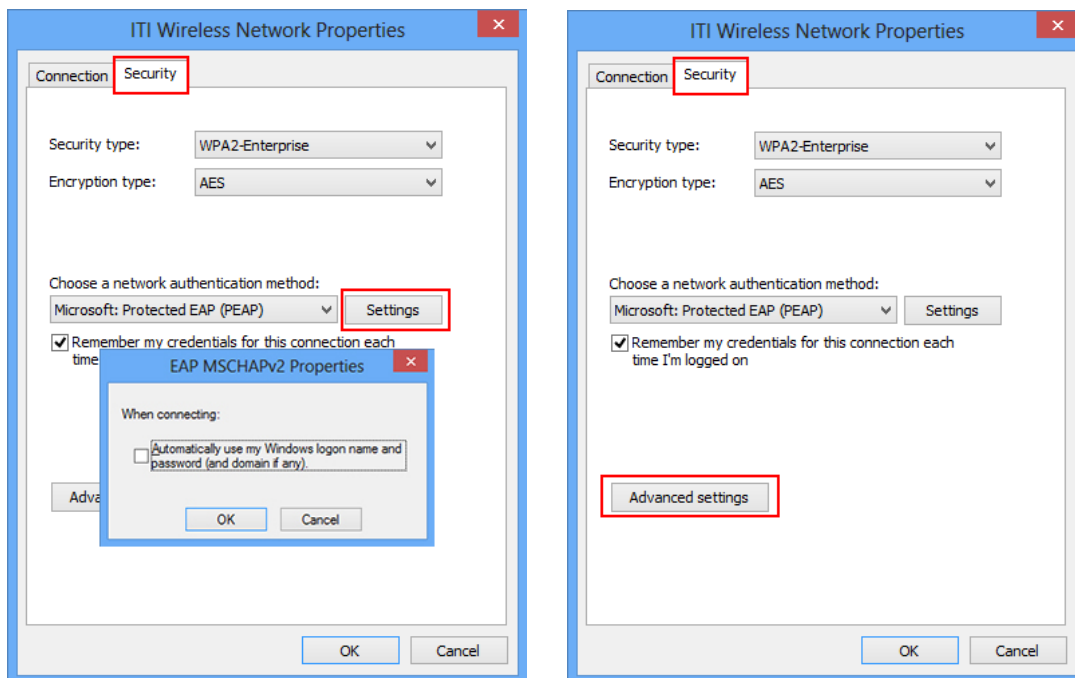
ITI Wireless Network Properties

Connection Security

Security type: WPA2-Enterprise

Encryption type: AES

Choose a network authentication method:

Microsoft: Protected EAP (PEAP) Settings

Remember my credentials for this connection each time

EAP MSCHAPv2 Properties

When connecting:

Automatically use my Windows logon name and password (and domain if any).

OK Cancel

Adva

OK Cancel

ITI Wireless Network Properties

Connection Security

Security type: WPA2-Enterprise

Encryption type: AES

Choose a network authentication method:

Microsoft: Protected EAP (PEAP) Settings

Remember my credentials for this connection each time I'm logged on

Advanced settings

OK Cancel